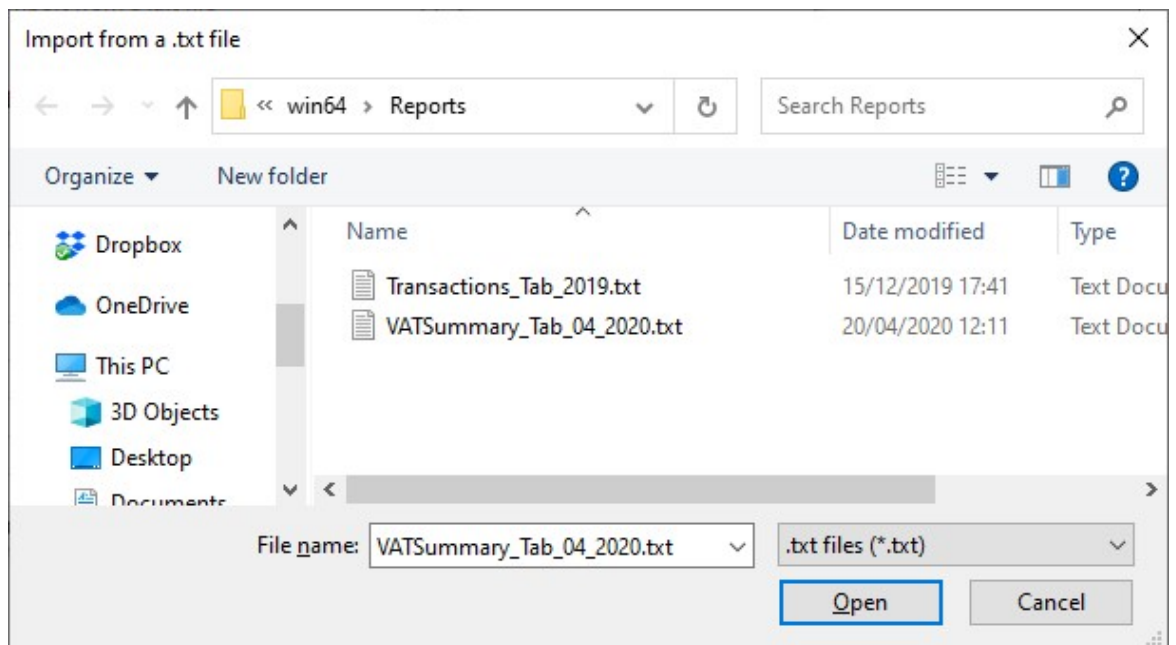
Import from a .txt file

« win64 › Reports

Search Reports

Organize ▾ New folder

Dropbox

OneDrive

This PC

3D Objects

Desktop

Documents

| Name | Date modified | Type |
|---|---|---|
| Transactions_Tab_2019.txt | 15/12/2019 17:41 | Text Docu |
| VATSummary_Tab_04_2020.txt | 20/04/2020 12:11 | Text Docu |

File name: VATSummary_Tab_04_2020.txt

.txt files (*.txt)

Open

Cancel